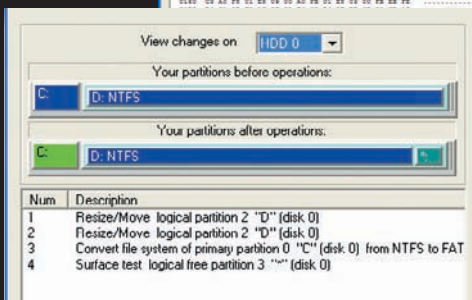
View changes on HDD 0

Your partitions before operations:

C: D: NTFS

Your partitions after operations:

C: D: NTFS

| Num | Description |
|---|---|
| 1 | Resize/Move logical partition 2 "D" (disk 0) |
| 2 | Resize/Move logical partition 2 "D" (disk 0) |
| 3 | Convert file system of primary partition 0 "C" (disk 0) from NTFS to FAT |
| 4 | Surface test logical free partition 3 "*" (disk 0) |